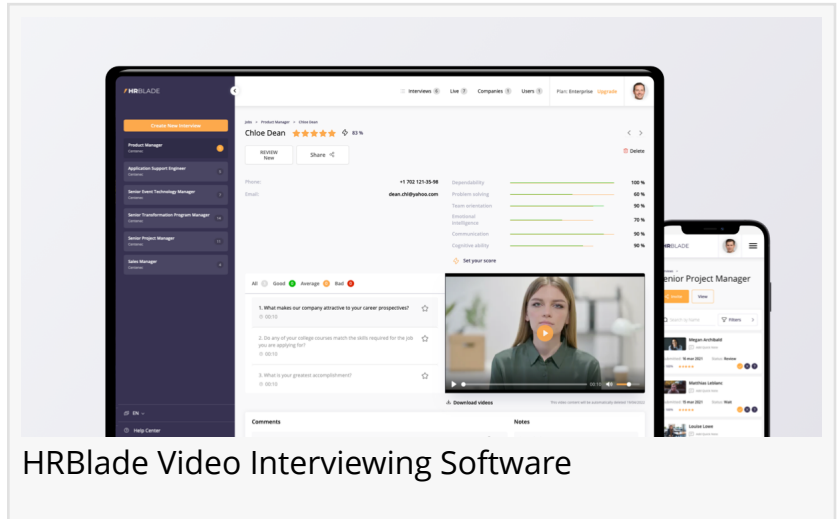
HRBLADE

Interviews 6 Live 7 Companies 1 Users 1 Plan: Enterprise Upgrade

Create New Interview

Product Manager
Contacts

Application Support Engineer
Contacts

Senior Event Technology Manager
Contacts

Senior Transformation Program Manager
Contacts

Senior Project Manager
Contacts

Sales Manager
Contacts

EN

Help Center

Jobs > Product Manager > Chloe Dean

Chloe Dean 83 %

REVIEW New

Share

Delete

Phone: +1 702 121-35-98

Email: dean.chl@yahoo.com

Dependability 100 %

Problem solving 60 %

Team orientation 90 %

Emotional intelligence 70 %

Communication 90 %

Cognitive ability 90 %

Set your score

All Good 3 Average 0 Bad 0

1. What makes our company attractive to your career prospectives?
00:15

2. Do any of your college courses match the skills required for the job you are applying for?
00:15

3. What is your greatest accomplishment?
00:15

Download videos

Comments

Notes

HRBLADE

Senior Project Manager

Filters

Megan Archibald

Matthias Leblanc

Louise Lowe

HRBlade Video Interviewing Software